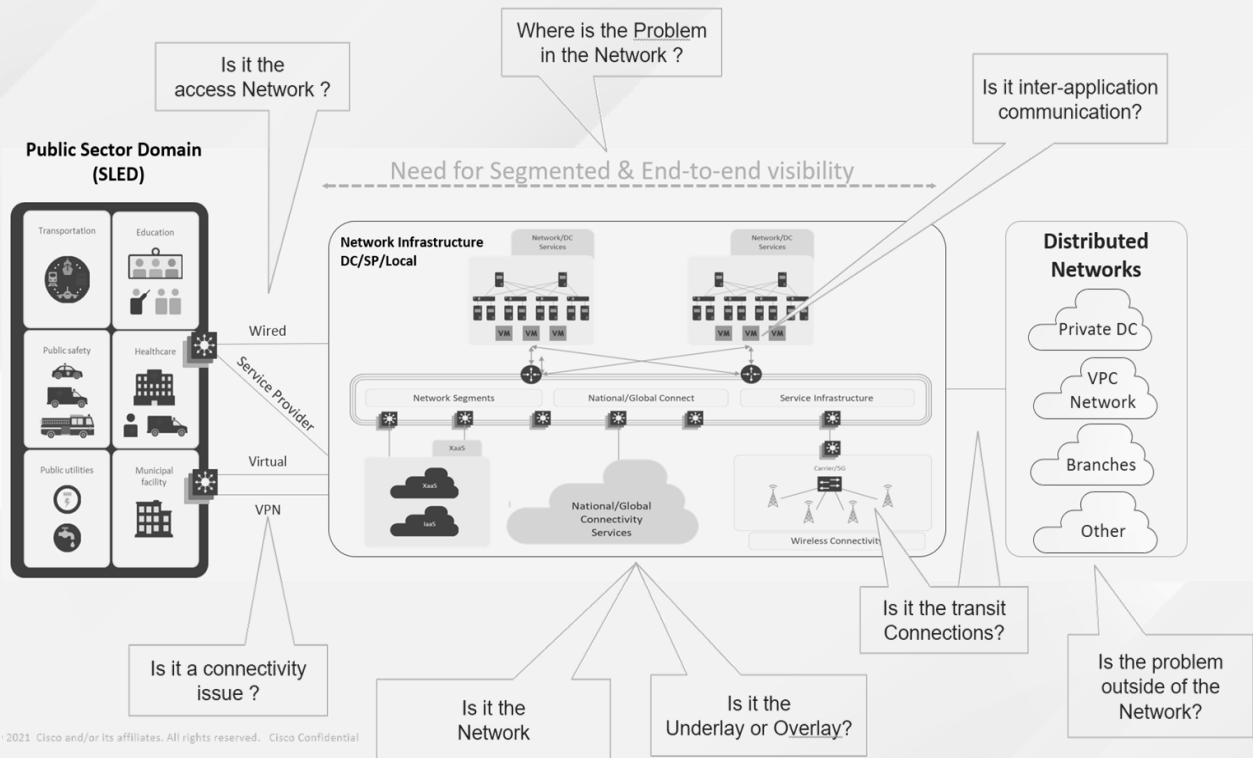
Where is the Problem in the Network ?

Is it the access Network ?

Is it inter-application communication?

Public Sector Domain (SLED)

Need for Segmented & End-to-end visibility

Transportation

Education

Public safety

Healthcare

Public utilities

Municipal facility

Wired

Service Provider

Virtual

VPN

Network Infrastructure DC/SP/Local

Network/DC Services

Network/DC Services

VM VM VM

VM VM VM

Network Segments

National/Global Connect

Service Infrastructure

XaaS

XaaS

IaaS

National/Global Connectivity Services

Carrier/5G

Wireless Connectivity

Distributed Networks

Private DC

VPC Network

Branches

Other

Is it the transit Connections?

Is it a connectivity issue ?

Is it the Network

Is it the Underlay or Overlay?

Is the problem outside of the Network?

© 2021 Cisco and/or its affiliates. All rights reserved. Cisco Confidential